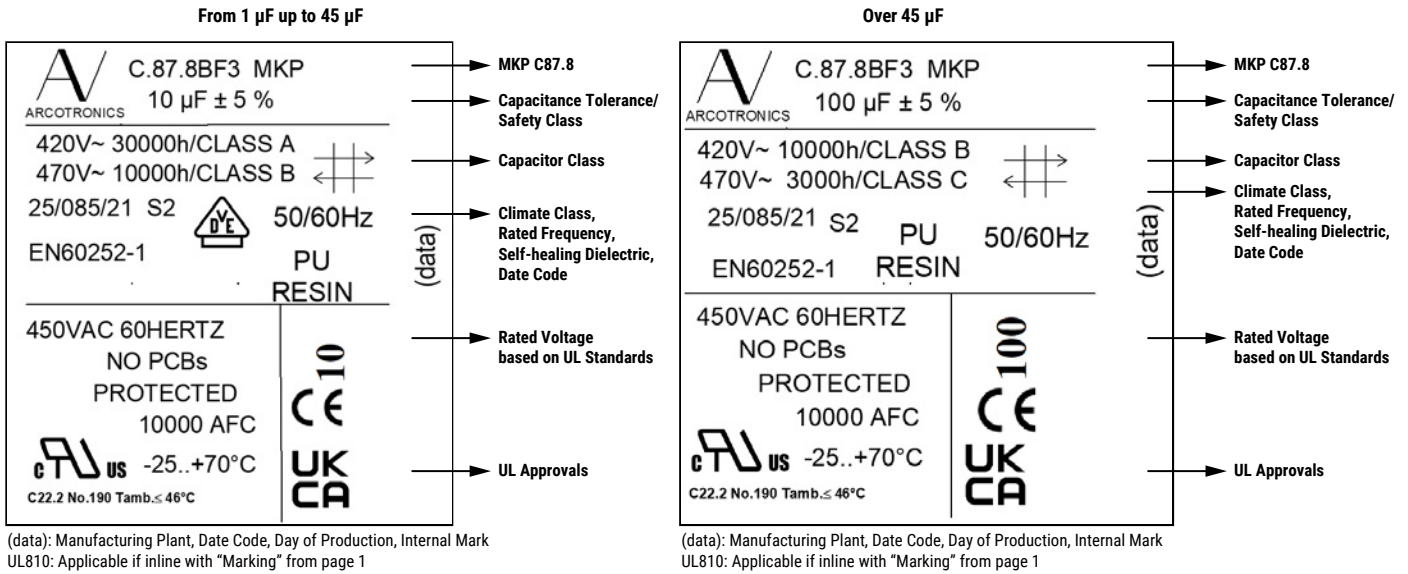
From 1 µF up to 45 µF

ARCOTRONICS
C.87.8BF3 MKP
10 µF ± 5 %

420V~ 30000h/CLASS A
470V~ 10000h/CLASS B

25/085/21 S2
50/60Hz
EN60252-1
PU
RESIN
(data)

450VAC 60HERTZ
NO PCBs
PROTECTED
10000 AFC
c US -25..+70°C
C22.2 No.190 Tamb.≤ 46°C

10
CE
UK
CA

MKP C87.8
Capacitance Tolerance/ Safety Class
Capacitor Class
Climate Class, Rated Frequency, Self-healing Dielectric, Date Code
Rated Voltage based on UL Standards
UL Approvals

(data): Manufacturing Plant, Date Code, Day of Production, Internal Mark
UL810: Applicable if inline with "Marking" from page 1

Over 45 µF

ARCOTRONICS
C.87.8BF3 MKP
100 µF ± 5 %

420V~ 10000h/CLASS B
470V~ 3000h/CLASS C

25/085/21 S2
PU
50/60Hz
EN60252-1
RESIN
(data)

450VAC 60HERTZ
NO PCBs
PROTECTED
10000 AFC
c US -25..+70°C
C22.2 No.190 Tamb.≤ 46°C

100
CE
UK
CA

MKP C87.8
Capacitance Tolerance/ Safety Class
Capacitor Class
Climate Class, Rated Frequency, Self-healing Dielectric, Date Code
Rated Voltage based on UL Standards
UL Approvals

(data): Manufacturing Plant, Date Code, Day of Production, Internal Mark
UL810: Applicable if inline with "Marking" from page 1